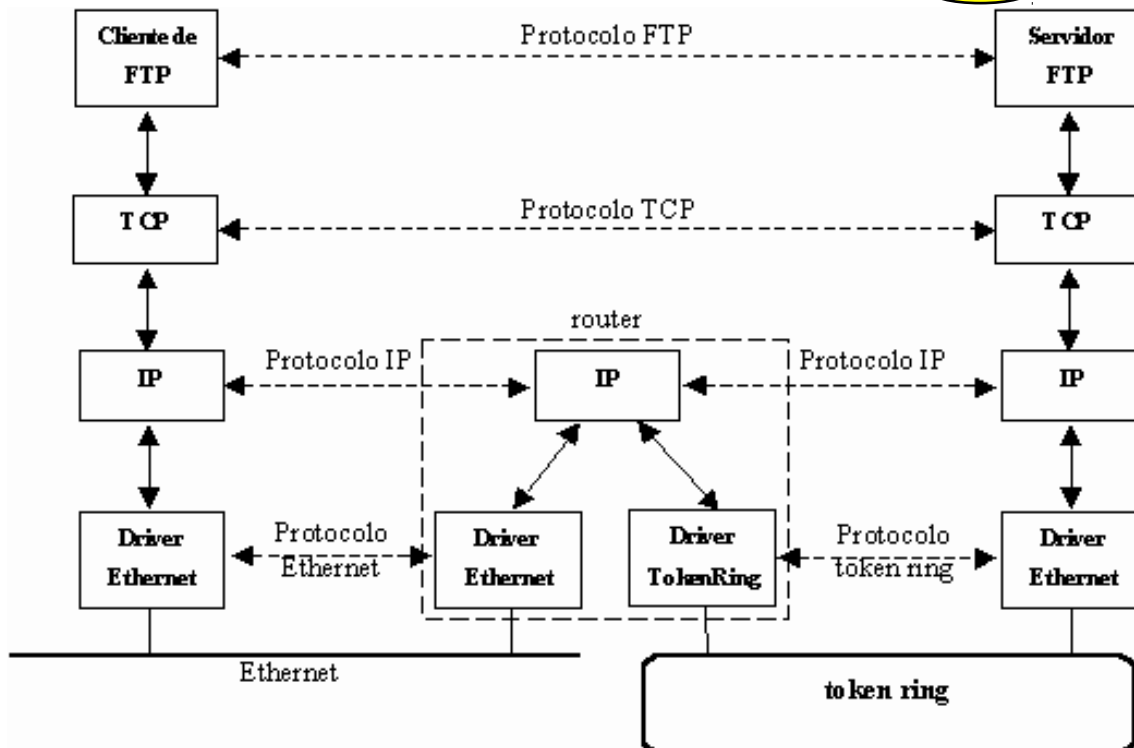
Cliente de FTP

Protocolo FTP

Servidor FTP

TCP

Protocolo TCP

TCP

router

IP

Protocolo IP

IP

Protocolo IP

IP

Driver Ethernet

Protocolo Ethernet

Driver Ethernet

Driver TokenRing

Protocolo token ring

Driver Ethernet

Ethernet

token ring